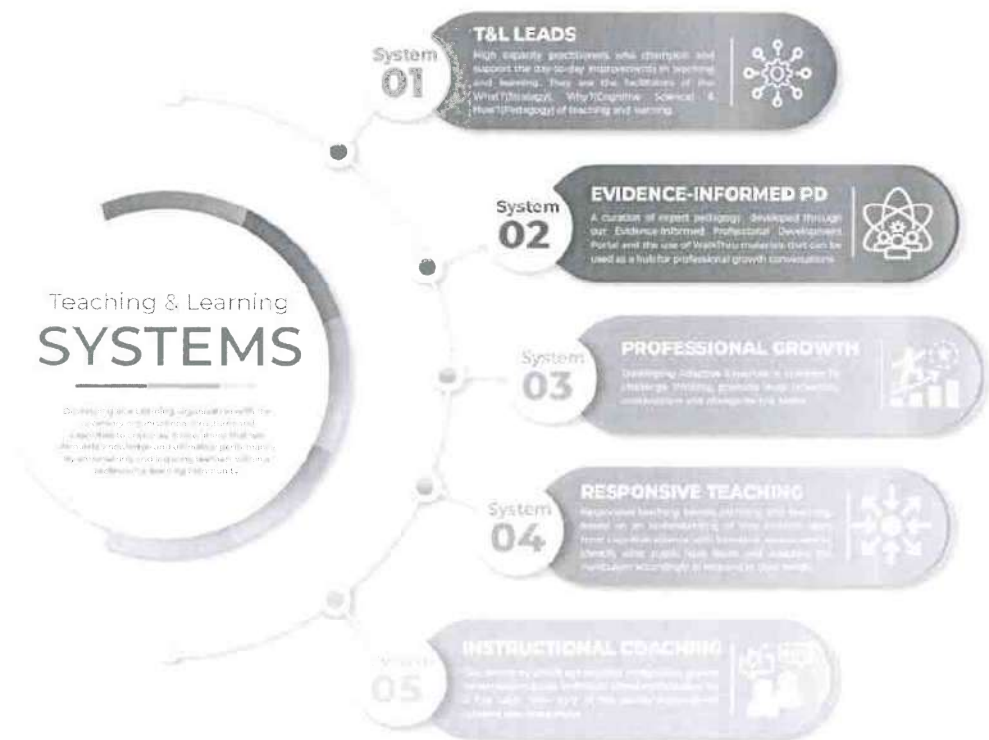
System 01

T&L LEADS

High capacity practitioners who champion and support the day-to-day improvements in teaching and learning. They are the facilitators of the What?(Strategy), Why?(Cognitive Science) & How?(Pedagogy) of teaching and learning.

System 02

EVIDENCE-INFORMED PD

A curation of expert pedagogy developed through our Evidence-Informed Professional Development Portal and the use of WalkThru materials that can be used as a hub for professional growth conversations.

System 03

PROFESSIONAL GROWTH

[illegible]

System 04

RESPONSIVE TEACHING

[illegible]

System 05

INSTRUCTIONAL COACHING

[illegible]

Teaching & Learning

SYSTEMS

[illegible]